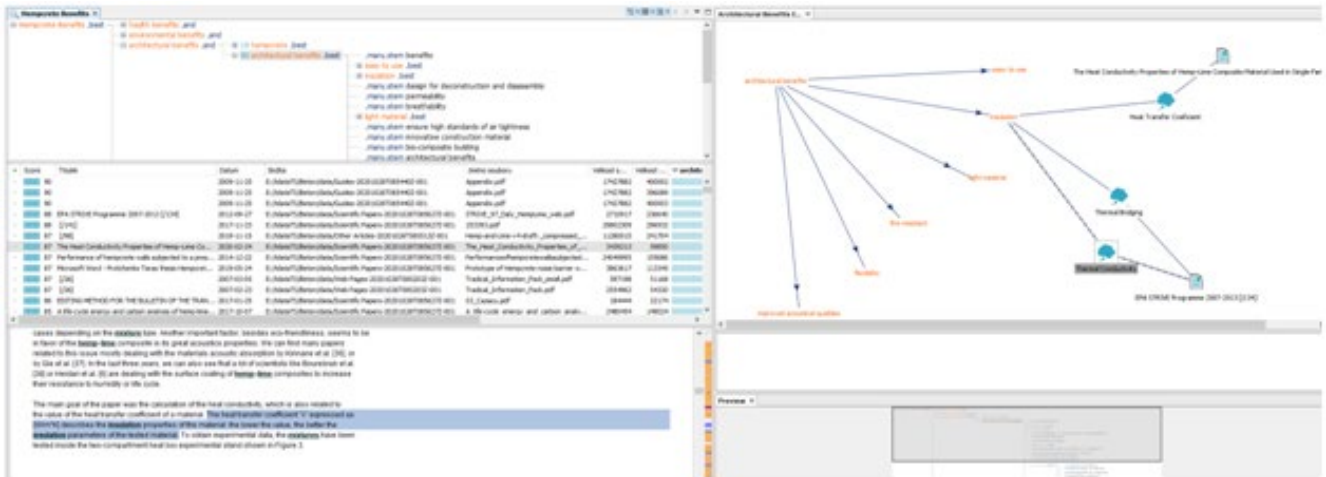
Hempcrete Benefits ×

Hempcrete Benefits .bext

Health benefits .and

environmental benefits .and

architectural benefits .and

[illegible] .bext

architectural benefits .bext

..manu.stem benefits

ease to use .bext

insulation .bext

..manu.stem design for deconstruction and disassemble

..manu.stem permeability

..manu.stem breathability

light material .bext

..manu.stem ensure high standards of air tightness

..manu.stem innovative construction material

..manu.stem bio-composite building

..manu.stem architectural benefits

| Score | Titulek | Datum | Složka | Jméno souboru | Velikost | Velikost | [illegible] |
|---|---|---|---|---|---|---|---|
| 90 | | 2009-11-20 | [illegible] | Appendix.pdf | 27427862 | 400002 | |
| 90 | | 2009-11-20 | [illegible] | Appendix.pdf | 27427862 | 396684 | |
| 90 | | 2009-11-20 | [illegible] | Appendix.pdf | 27427862 | 400003 | |
| 88 | EPA STRIDE Programme 2007-2013 [1[34] | 2012-08-27 | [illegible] | STRIDE_07_Dale_Hempcrete_walls.pdf | 2732017 | 236640 | |
| 88 | [[[4]] | 2017-11-23 | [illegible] | 253393.pdf | 20802309 | 296052 | |
| 87 | [[58] | 2018-11-15 | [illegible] | Hemp-and-Lime-+-Kraft-_compressed_... | 11280313 | 241784 | |
| 87 | The Heat Conductivity Properties of Hemp-Lime Co... | 2020-02-24 | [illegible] | The_Heat_Conductivity_Properties_of_... | 2436213 | 39800 | |
| 87 | Performance of hempcrete walls subjected to a prou... | 2014-12-22 | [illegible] | Performanceofhempcretewallssubjected... | 24649093 | 335686 | |
| 87 | Microsoft Word - Prototype ... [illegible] | 2019-05-24 | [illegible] | Prototype of Hempcrete-base barrier ... | 3863617 | 113348 | |
| 87 | [[36] | 2007-03-03 | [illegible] | Tradical_Information_Pack.pdf | 597198 | 51408 | |
| 87 | [[36] | 2007-03-23 | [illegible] | Tradical_Information_Pack.pdf | 2554963 | 54320 | |
| 86 | EDITING METHOD FOR THE BULLETIN OF THE TRAN... | 2017-01-25 | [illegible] | 03_Cassens.pdf | 184444 | 32174 | |
| 85 | A life-cycle energy and carbon analysis of hemp-lime... | 2017-10-07 | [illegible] | A_life-cycle_energy_and_carbon_analo... | 2482404 | 248024 | |

cases depending on the mixtures type. Another important factor, besides eco-friendliness, seems to be in favor of the hemp-lime composite is its great acoustics properties. We can find many papers related to this issue mostly dealing with the materials acoustic absorption by Kinnane et al. [36], or by Gle et al. [37]. In the last three years, we can also see that a lot of scientists like Bourennan et al. [38] or Hendan et al. [6] are dealing with the surface coating of hemp-lime composites to increase their resistance to humidity or life cycle.

The main goal of the paper was the calculation of the heat conductivity, which is also related to the value of the heat transfer coefficient of a material. The heat transfer coefficient 'λ' expressed as [W/mºK] describes the insulation properties of this material: the lower the value, the better the insulation parameters of the tested material. To obtain experimental data, the mixtures have been tested inside the two-compartment heat loss experimental stand shown in Figure 2.

Architectural Benefits G... ×

architectural benefits

ease to use

The Heat Conductivity Properties of Hemp-Lime Composite Material Used in Single Fa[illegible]

insulation

Heat Transfer Coefficient

light material

Thermal Bridging

fire resistant

flexibility

Thermal Conductivity

EPA STRIDE Programme 2007-2013 [1[34]

improved acoustical qualities

Preview ×